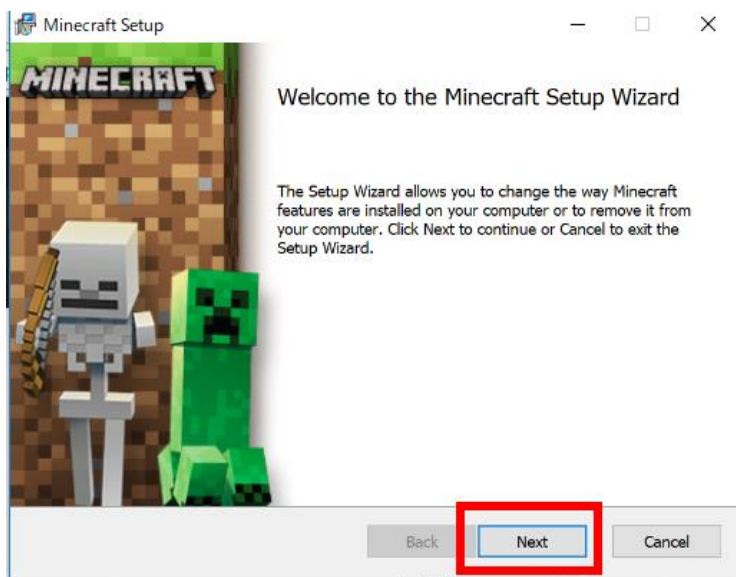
Minecraft Setup

MINECRAFT

Welcome to the Minecraft Setup Wizard

The Setup Wizard allows you to change the way Minecraft features are installed on your computer or to remove it from your computer. Click Next to continue or Cancel to exit the Setup Wizard.

Back Next Cancel